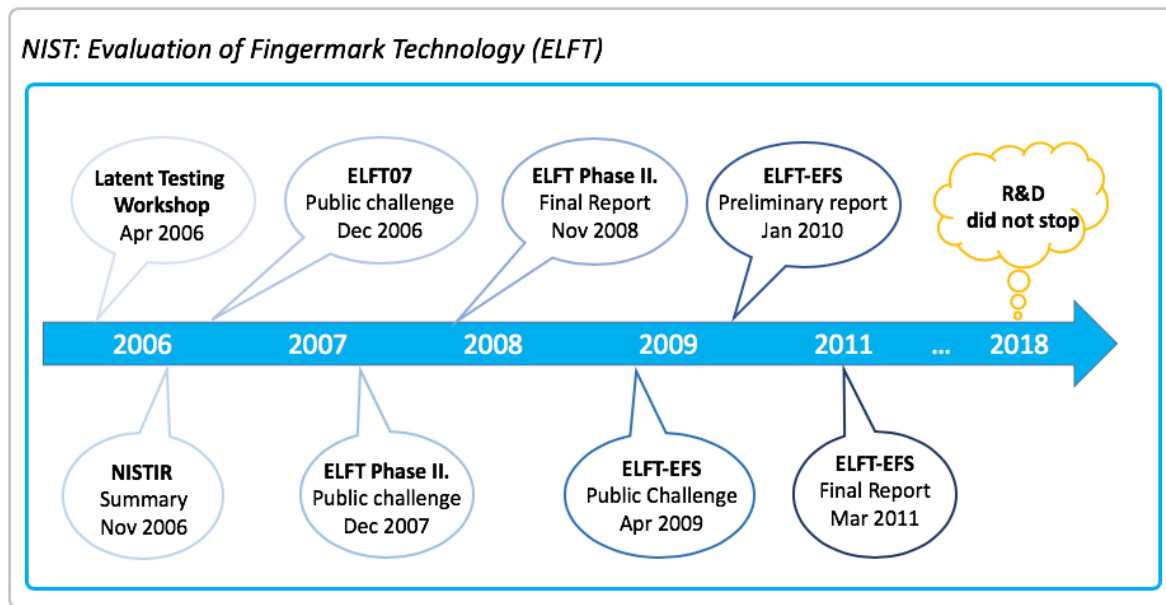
NIST: Evaluation of Fingermark Technology (ELFT)

Latent Testing Workshop
Apr 2006

ELFT07
Public challenge
Dec 2006

ELFT Phase II.
Final Report
Nov 2008

ELFT-EFS
Preliminary report
Jan 2010

R&D
did not stop

2006 2007 2008 2009 2011 ... 2018

NISTIR
Summary
Nov 2006

ELFT Phase II.
Public challenge
Dec 2007

ELFT-EFS
Public Challenge
Apr 2009

ELFT-EFS
Final Report
Mar 2011